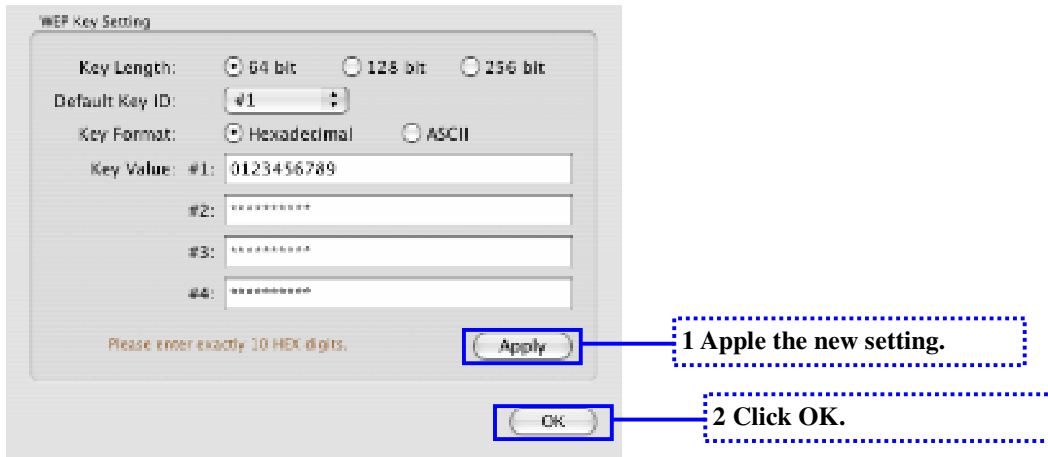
WEP Key Setting

Key Length: 64 bit 128 bit 256 bit

Default Key ID: #1

Key Format: Hexadecimal ASCII

Key Value: #1: 0123456789

#2: **********

#3: **********

#4: **********

Please enter exactly 10 HEX digits.

Apply

OK

1 Apple the new setting.

2 Click OK.